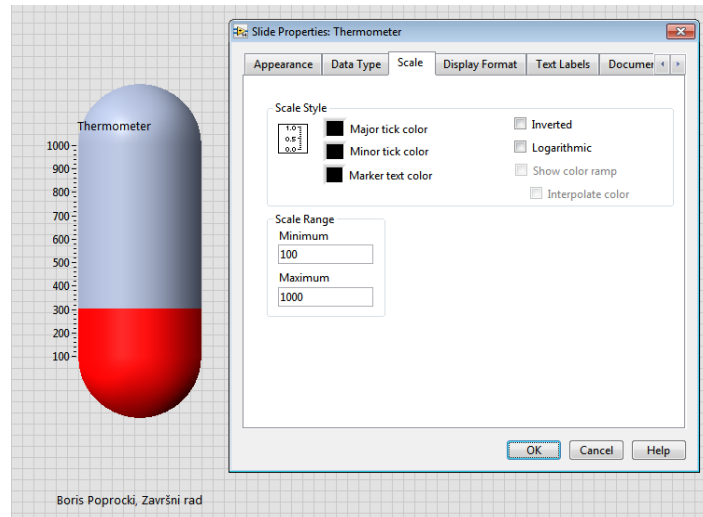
Thermometer

1000
900
800
700
600
500
400
300
200
100

Slide Properties: Thermometer

Appearance | Data Type | Scale | Display Format | Text Labels | Documen

Scale Style

1.0
0.5
0.0

Major tick color
Minor tick color
Marker text color

Inverted
Logarithmic
Show color ramp
Interpolate color

Scale Range
Minimum
100
Maximum
1000

OK
Cancel
Help

Boris Poprocki, Završni rad